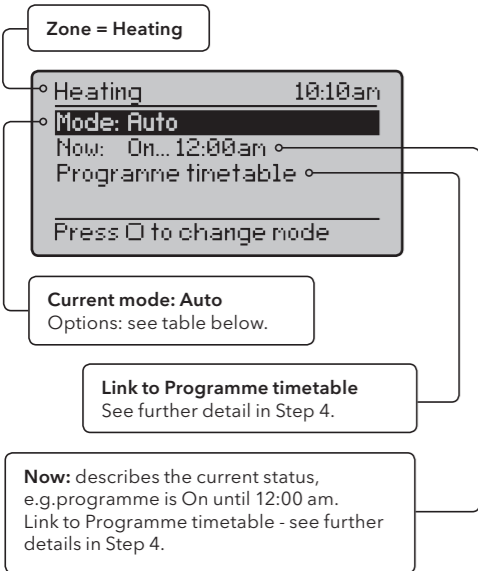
Zone = Heating

Heating 10:10am

Mode: Auto

Now: On... 12:00am

Programme timetable

Press O to change mode

Current mode: Auto
Options: see table below.

Link to Programme timetable
See further detail in Step 4.

Now: describes the current status, e.g.programme is On until 12:00 am. Link to Programme timetable - see further details in Step 4.